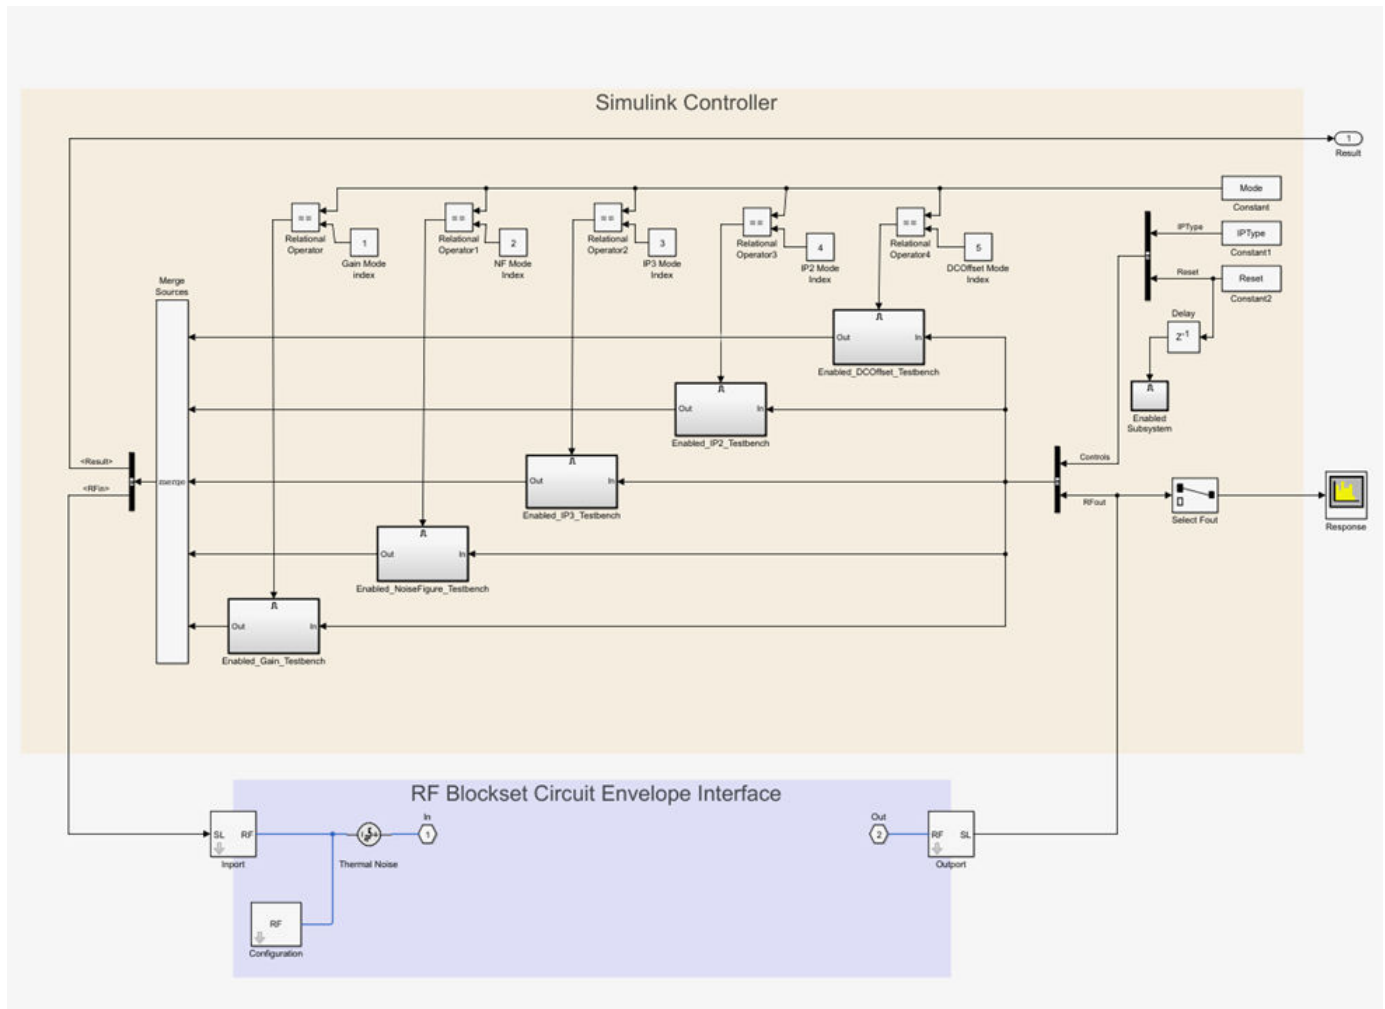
Simulink Controller

1
Result

Mode
Constant

IPType
IPType
Constant1

Reset
Reset
Constant2

Delay
$z^{-1}$

Enabled Subsystem

==
Relational Operator
1
Gain Mode index

==
Relational Operator1
2
NF Mode Index

==
Relational Operator2
3
IP3 Mode Index

==
Relational Operator3
4
IP2 Mode Index

==
Relational Operator4
5
DCOffset Mode Index

Merge Sources
merge

Out In
Enabled_DCOffset_Testbench

Out In
Enabled_IP2_Testbench

Out In
Enabled_IP3_Testbench

Out In
Enabled_NoiseFigure_Testbench

Out In
Enabled_Gain_Testbench

<Result>
<RFin>

Controls
RFout

Select Fout

Response

RF Blockset Circuit Envelope Interface

SL RF
Inport

Thermal Noise

In
1

Out
2

RF SL
Outport

RF
Configuration